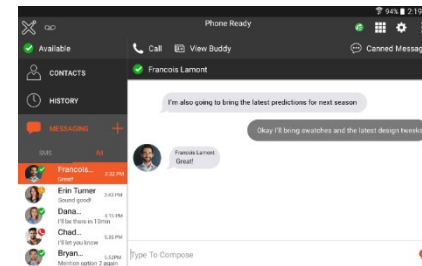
94% 2:19

Phone Ready

Available

Call

View Buddy

Canned Messag

CONTACTS

HISTORY

MESSAGING

SMS

IM

Francois Lamont

I'm also going to bring the latest predictions for next season

Okay I'll bring swatches and the latest design tweaks

Francois Lamont
Great!

Francois... 2:32 PM
Great!

Erin Turner 3:43 PM
Sound good!

Dana... 5:15 PM
I'll be there in 10min

Chad... 5:35 PM
I'll let you know

Bryan... 5:35 PM
Mention option 2 again

Type To Compose